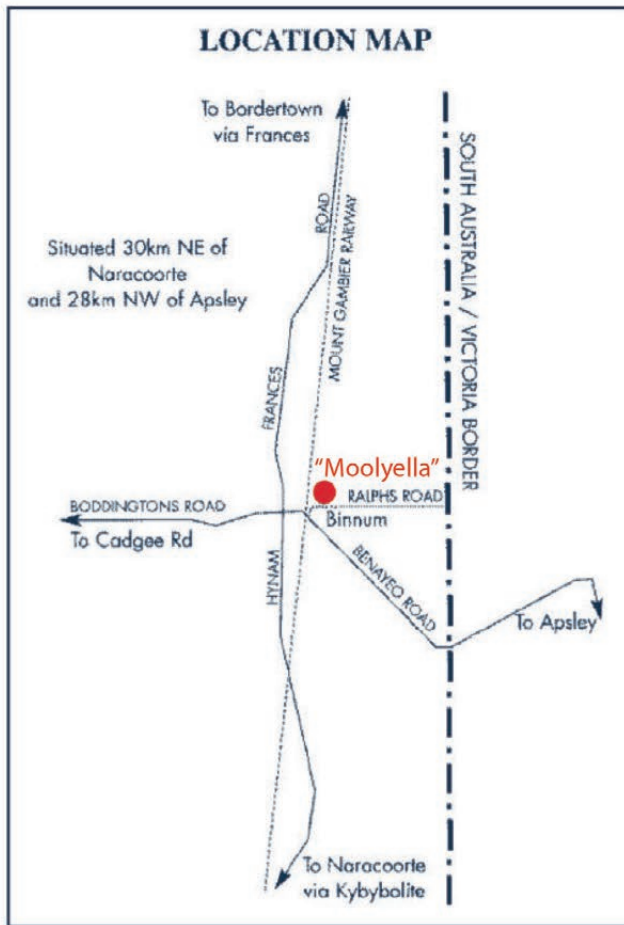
LOCATION MAP

To Bordertown via Frances

Situated 30km NE of Naracoorte and 28km NW of Apsley

ROAD

MOUNT GAMBIER RAILWAY

SOUTH AUSTRALIA / VICTORIA BORDER

FRANCES

"Moolyella"

RALPHS ROAD

BODDINGTONS ROAD

To Cadgee Rd

Binnum

BENAYEO ROAD

HYNAM

To Apsley

To Naracoorte via Kybybolite